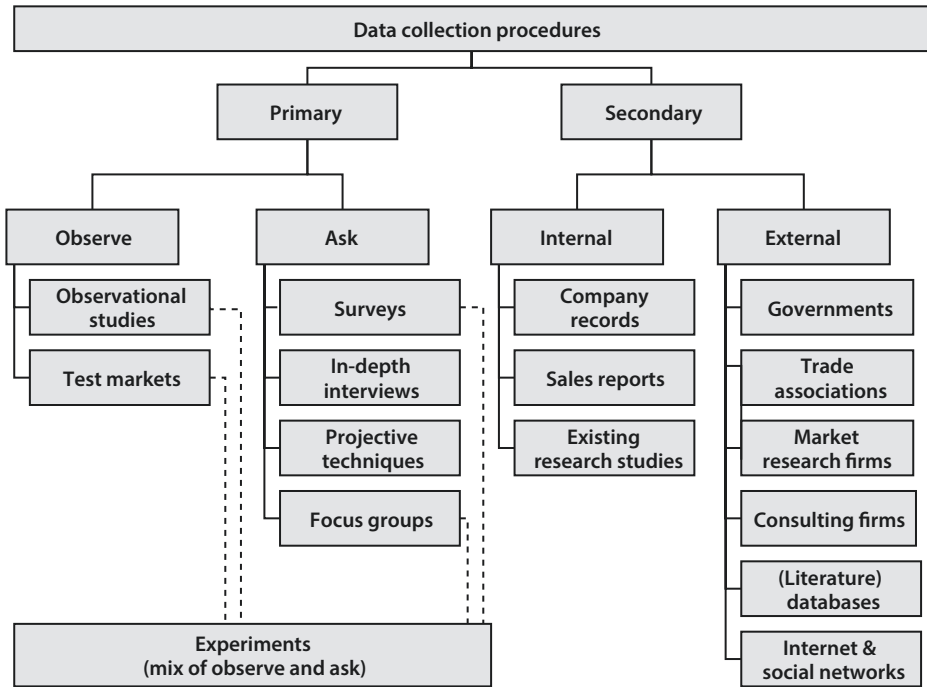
Data collection procedures

Primary

Secondary

Observe

Ask

Internal

External

Observational studies

Test markets

Surveys

In-depth interviews

Projective techniques

Focus groups

Company records

Sales reports

Existing research studies

Governments

Trade associations

Market research firms

Consulting firms

(Literature) databases

Internet & social networks

Experiments (mix of observe and ask)